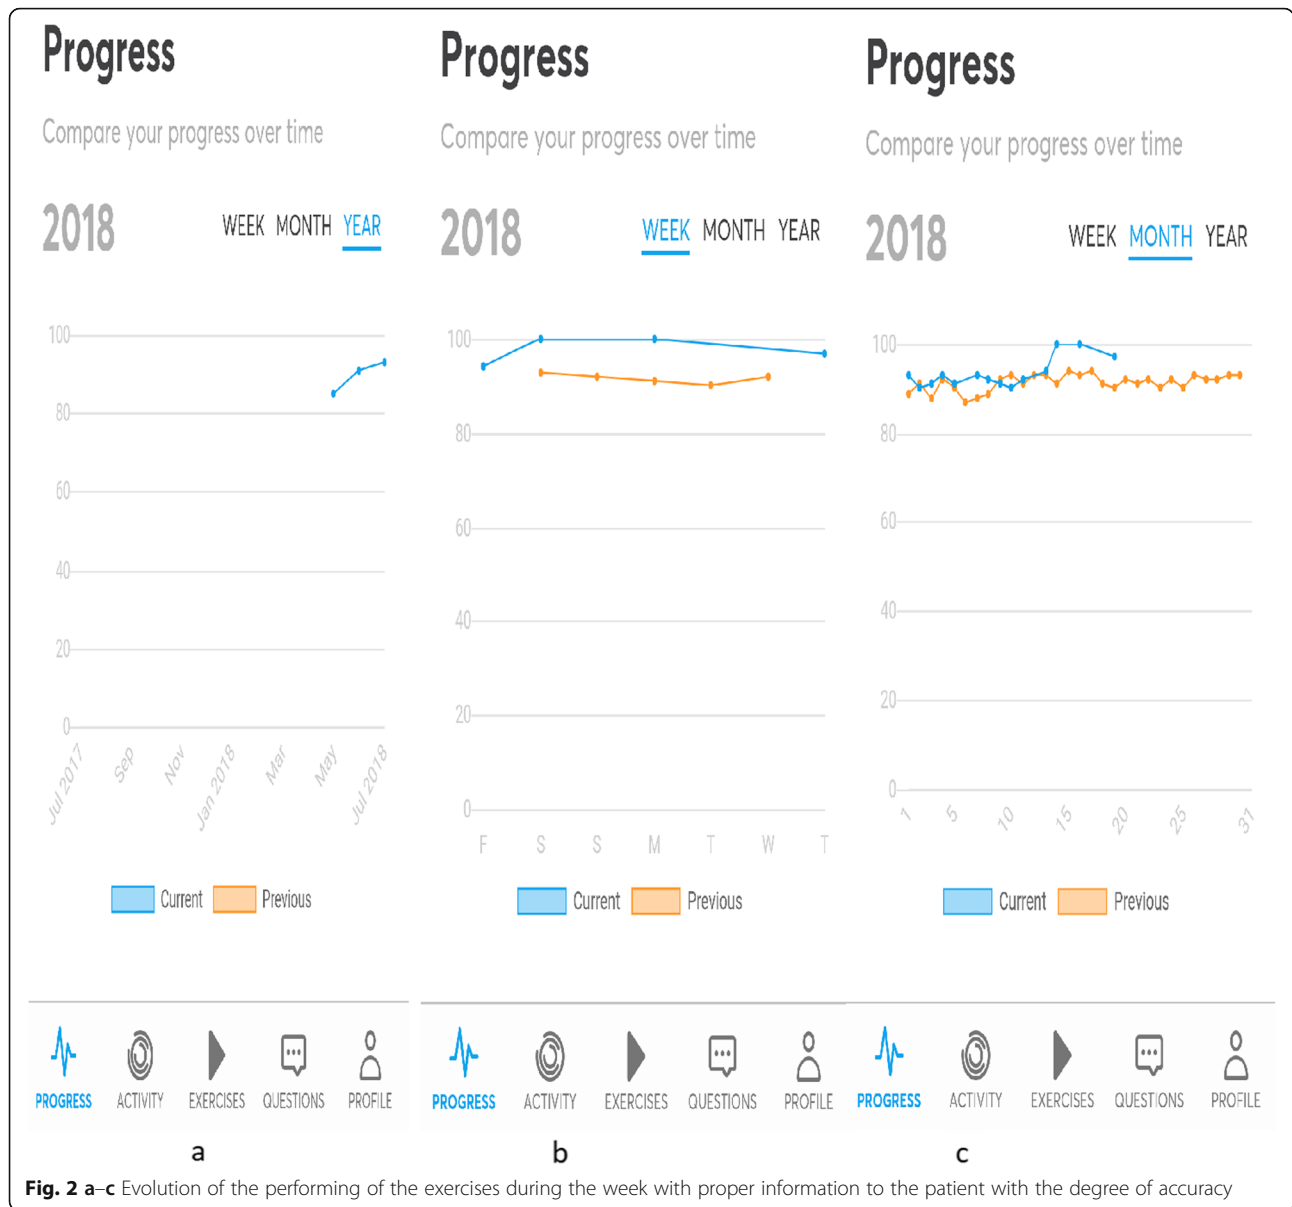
Progress

Compare your progress over time

2018 WEEK MONTH YEAR

100
80
60
40
20
0

Jul 2017 Sep Nov Jan 2018 Mar May Jul 2018

Current Previous

PROGRESS ACTIVITY EXERCISES QUESTIONS PROFILE

a

Progress

Compare your progress over time

2018 WEEK MONTH YEAR

100
80
60
40
20
0

F S S M T W T

Current Previous

PROGRESS ACTIVITY EXERCISES QUESTIONS PROFILE

b

Progress

Compare your progress over time

2018 WEEK MONTH YEAR

100
80
60
40
20
0

1 5 10 15 20 25 31

Current Previous

PROGRESS ACTIVITY EXERCISES QUESTIONS PROFILE

c

**Fig. 2 a–c** Evolution of the performing of the exercises during the week with proper information to the patient with the degree of accuracy